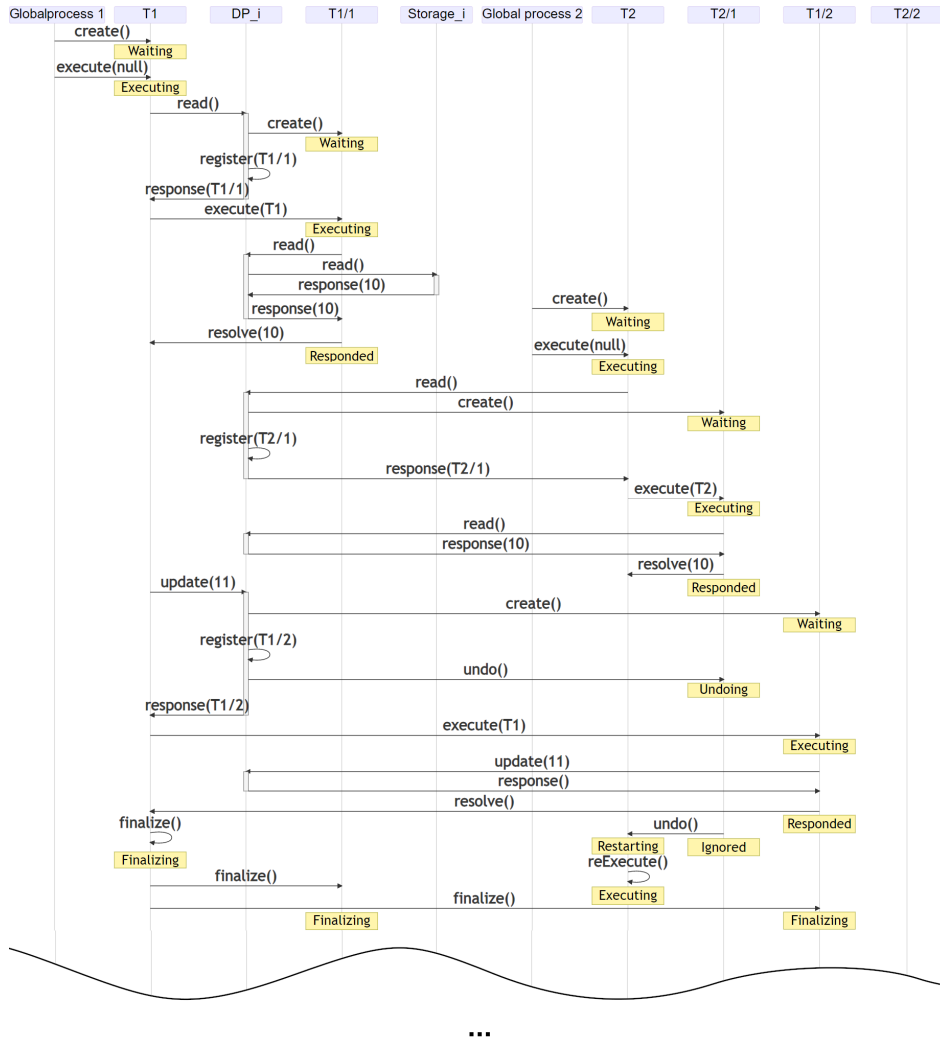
Globalprocess 1
T1
DP_i
T1/1
Storage_i
Global process 2
T2
T2/1
T1/2
T2/2

create()
Waiting
execute(null)
Executing
read()
create()
Waiting
register(T1/1)
response(T1/1)
execute(T1)
Executing
read()
read()
response(10)
response(10)
create()
Waiting
resolve(10)
Responded
execute(null)
Executing
read()
create()
Waiting
register(T2/1)
response(T2/1)
execute(T2)
Executing
read()
response(10)
resolve(10)
Responded
update(11)
create()
Waiting
register(T1/2)
undo()
Undoing
response(T1/2)
execute(T1)
Executing
update(11)
response()
resolve()
Responded
finalize()
undo()
Restarting
Ignored
Finalizing
reExecute()
finalize()
Executing
finalize()
Finalizing
Finalizing

...